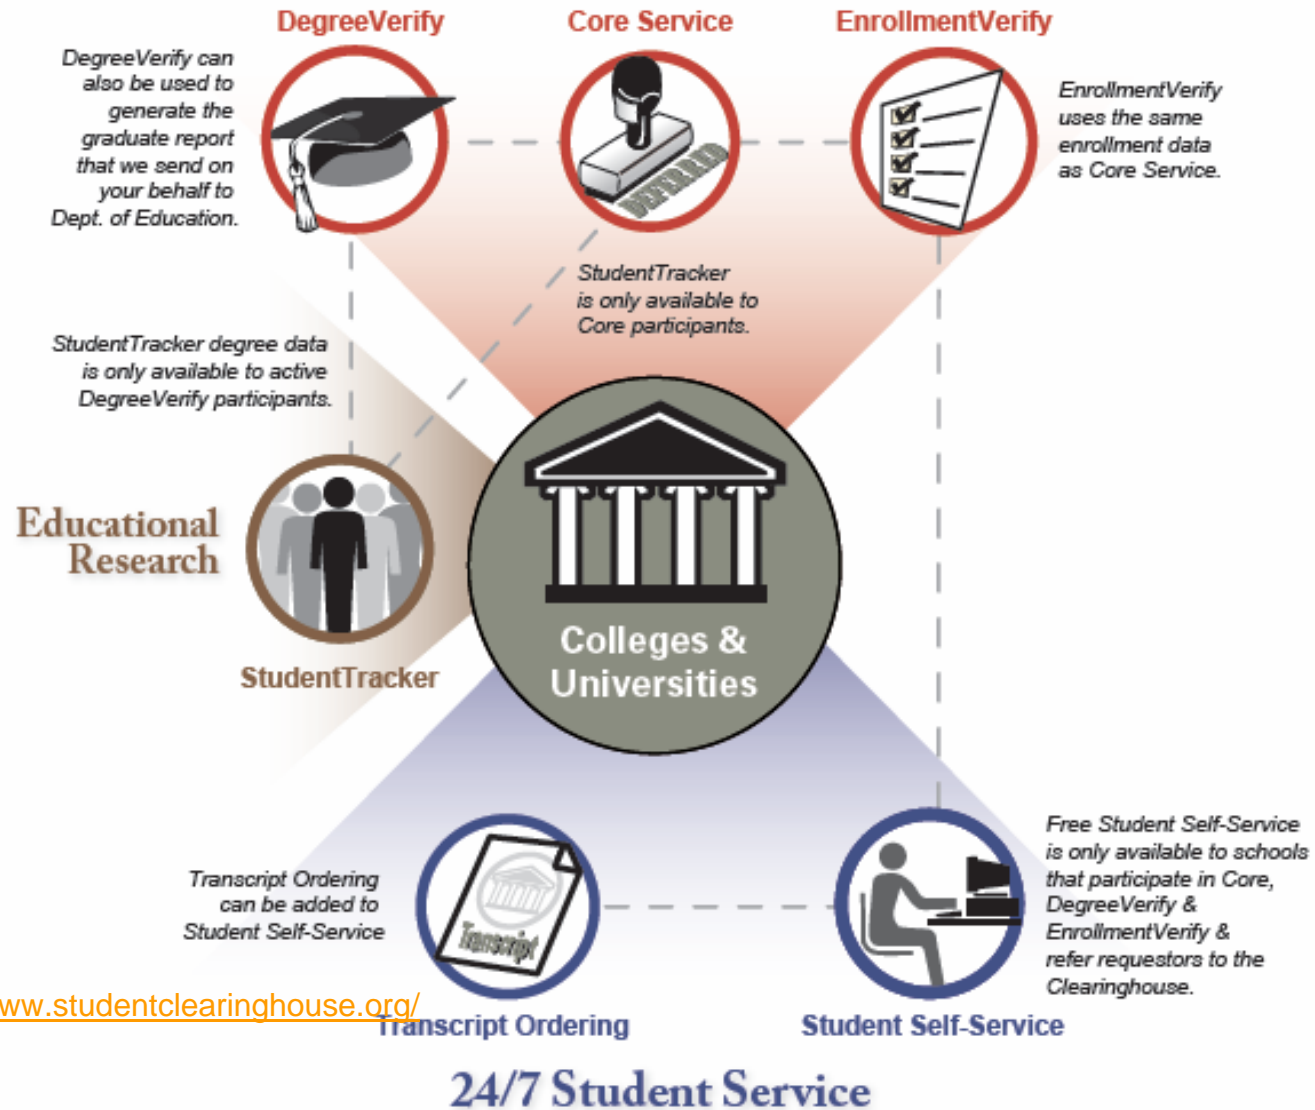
DegreeVerify

Core Service

EnrollmentVerify

DegreeVerify can also be used to generate the graduate report that we send on your behalf to Dept. of Education.

VERIFIED

EnrollmentVerify uses the same enrollment data as Core Service.

StudentTracker is only available to Core participants.

StudentTracker degree data is only available to active DegreeVerify participants.

Educational Research

StudentTracker

Colleges & Universities

Transcript Ordering can be added to Student Self-Service

Transcript

Free Student Self-Service is only available to schools that participate in Core, DegreeVerify & EnrollmentVerify & refer requestors to the Clearinghouse.

www.studentclearinghouse.org/

Transcript Ordering

Student Self-Service

24/7 Student Service